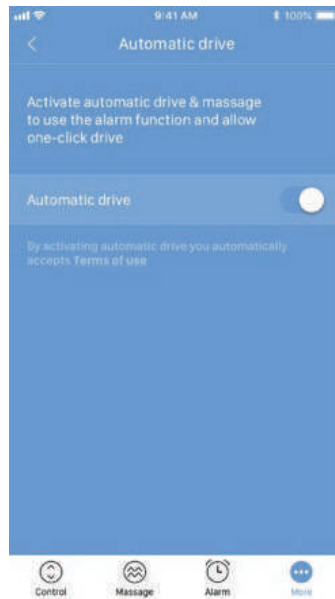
9:41 AM
100%

<

Automatic drive

Activate automatic drive & massage to use the alarm function and allow one-click drive

Automatic drive

By activating automatic drive you automatically accepts Terms of use

Control
Massage
Alarm
More